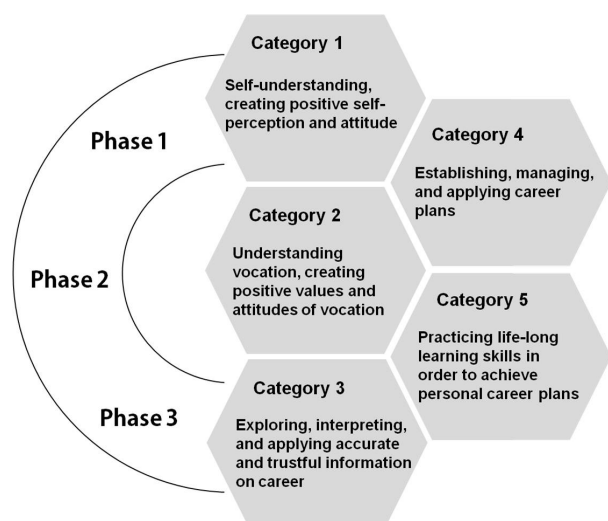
Category 1

Self-understanding, creating positive self-perception and attitude

Phase 1

Category 4

Establishing, managing, and applying career plans

Category 2

Understanding vocation, creating positive values and attitudes of vocation

Phase 2

Category 5

Practicing life-long learning skills in order to achieve personal career plans

Category 3

Phase 3

Exploring, interpreting, and applying accurate and trustful information on career